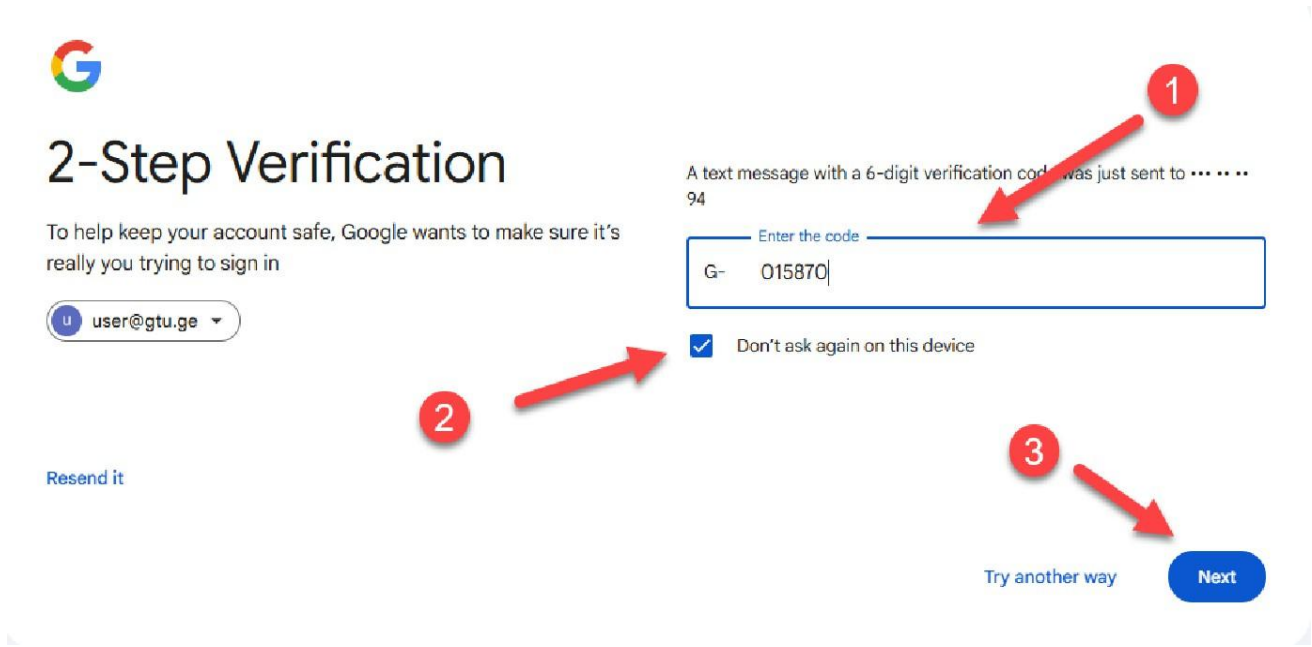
2-Step Verification

To help keep your account safe, Google wants to make sure it's really you trying to sign in

u user@gtu.ge

1

A text message with a 6-digit verification cod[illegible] was just sent to ••• •• •• 94

Enter the code

G- 015870

2

Don't ask again on this device

Resend it

3

Try another way

Next